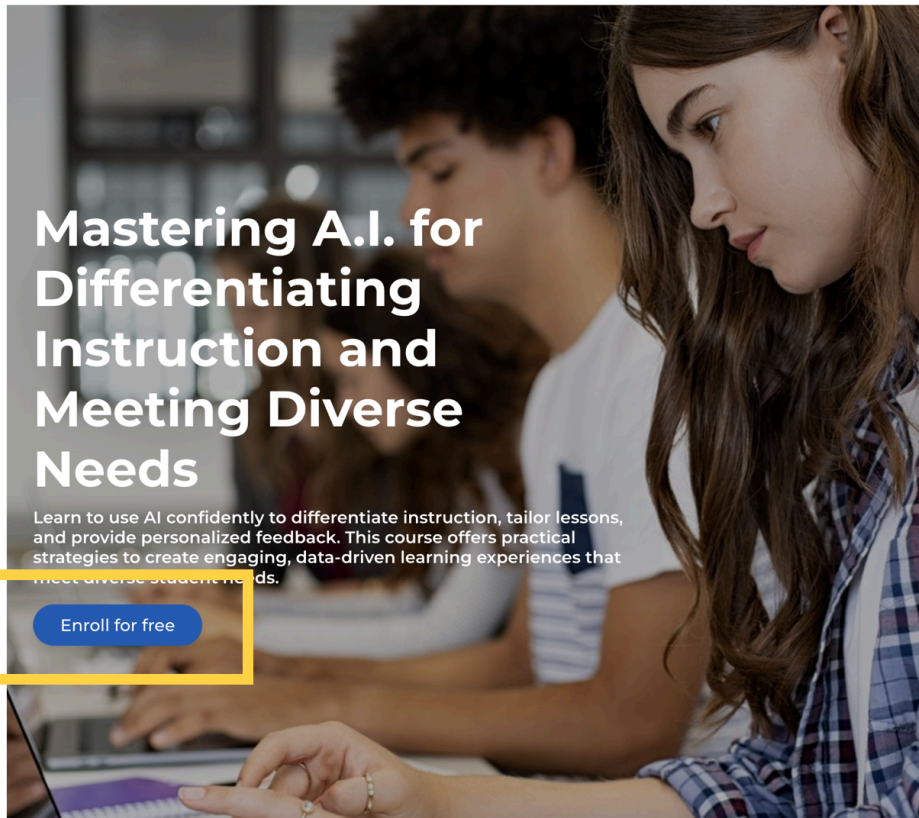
Mastering A.I. for Differentiating Instruction and Meeting Diverse Needs

Learn to use AI confidently to differentiate instruction, tailor lessons, and provide personalized feedback. This course offers practical strategies to create engaging, data-driven learning experiences that meet diverse student needs.

Enroll for free